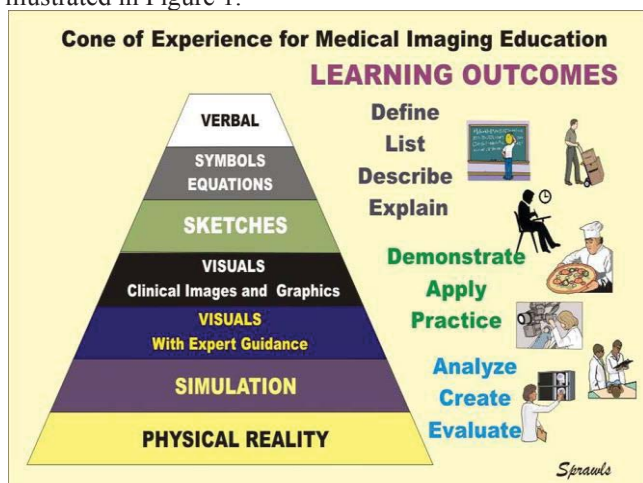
illustrated in Figure 1.

Cone of Experience for Medical Imaging Education

LEARNING OUTCOMES

VERBAL

SYMBOLS
EQUATIONS

SKETCHES

VISUALS
Clinical Images and Graphics

VISUALS
With Expert Guidance

SIMULATION

PHYSICAL REALITY

Define
List
Describe
Explain

Demonstrate
Apply
Practice

Analyze
Create
Evaluate

Sprawls